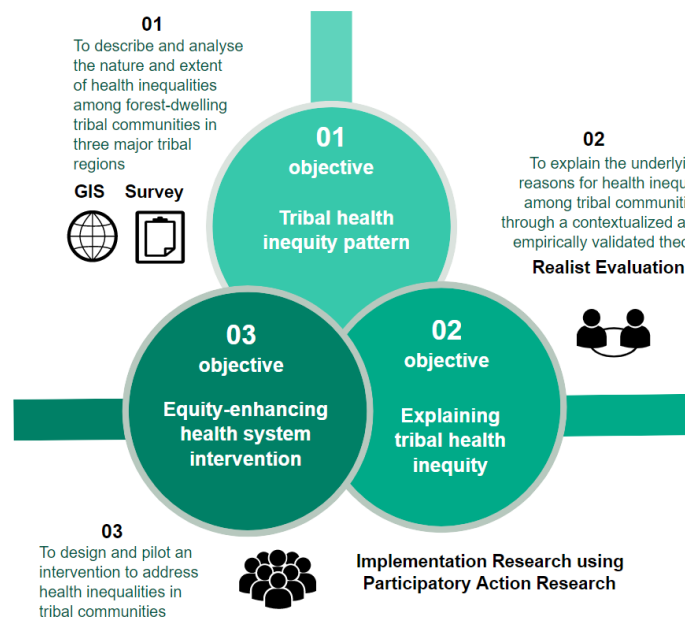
01

To describe and analyse the nature and extent of health inequalities among forest-dwelling tribal communities in three major tribal regions

GIS Survey

01
objective
Tribal health inequity pattern

02

To explain the underlyi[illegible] reasons for health inequ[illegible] among tribal communiti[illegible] through a contextualized a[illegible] empirically validated theo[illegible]

Realist Evaluation

03
objective
Equity-enhancing health system intervention

02
objective
Explaining tribal health inequity

03

To design and pilot an intervention to address health inequalities in tribal communities

Implementation Research using Participatory Action Research